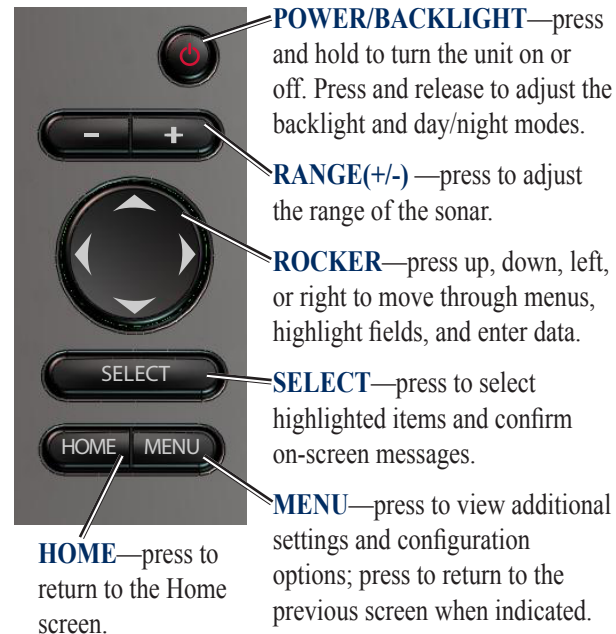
–
+
SELECT
HOME
MENU

POWER/BACKLIGHT—press and hold to turn the unit on or off. Press and release to adjust the backlight and day/night modes.

RANGE(+/-) —press to adjust the range of the sonar.

ROCKER—press up, down, left, or right to move through menus, highlight fields, and enter data.

SELECT—press to select highlighted items and confirm on-screen messages.

MENU—press to view additional settings and configuration options; press to return to the previous screen when indicated.

HOME—press to return to the Home screen.